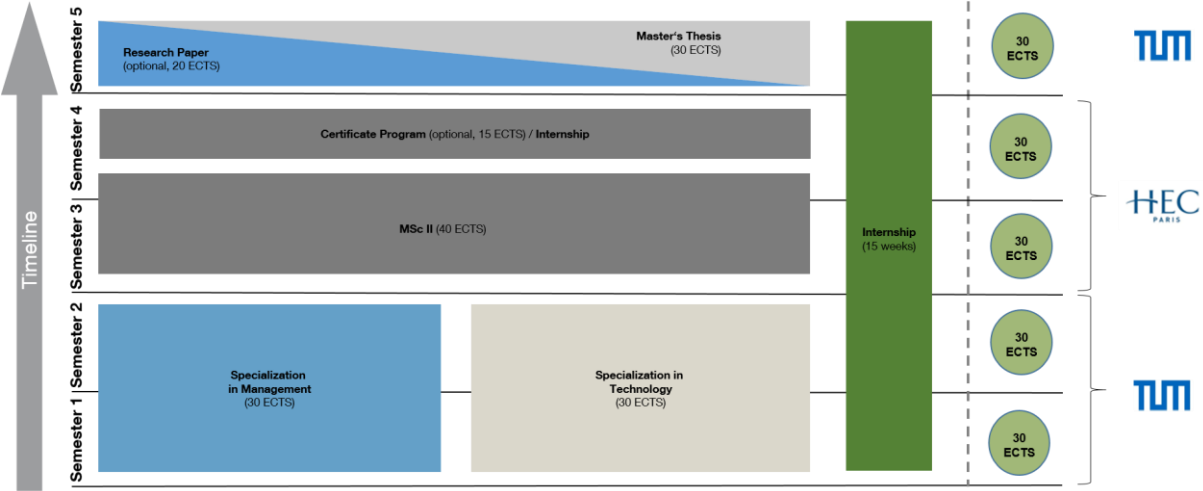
Timeline

Semester 5

Research Paper
(optional, 20 ECTS)

Master's Thesis
(30 ECTS)

30 ECTS

TUM

Semester 4

Certificate Program (optional, 15 ECTS) / Internship

30 ECTS

Semester 3

MSc II (40 ECTS)

Internship
(15 weeks)

30 ECTS

HEC PARIS

Semester 2

30 ECTS

Semester 1

Specialization in Management
(30 ECTS)

Specialization in Technology
(30 ECTS)

30 ECTS

TUM